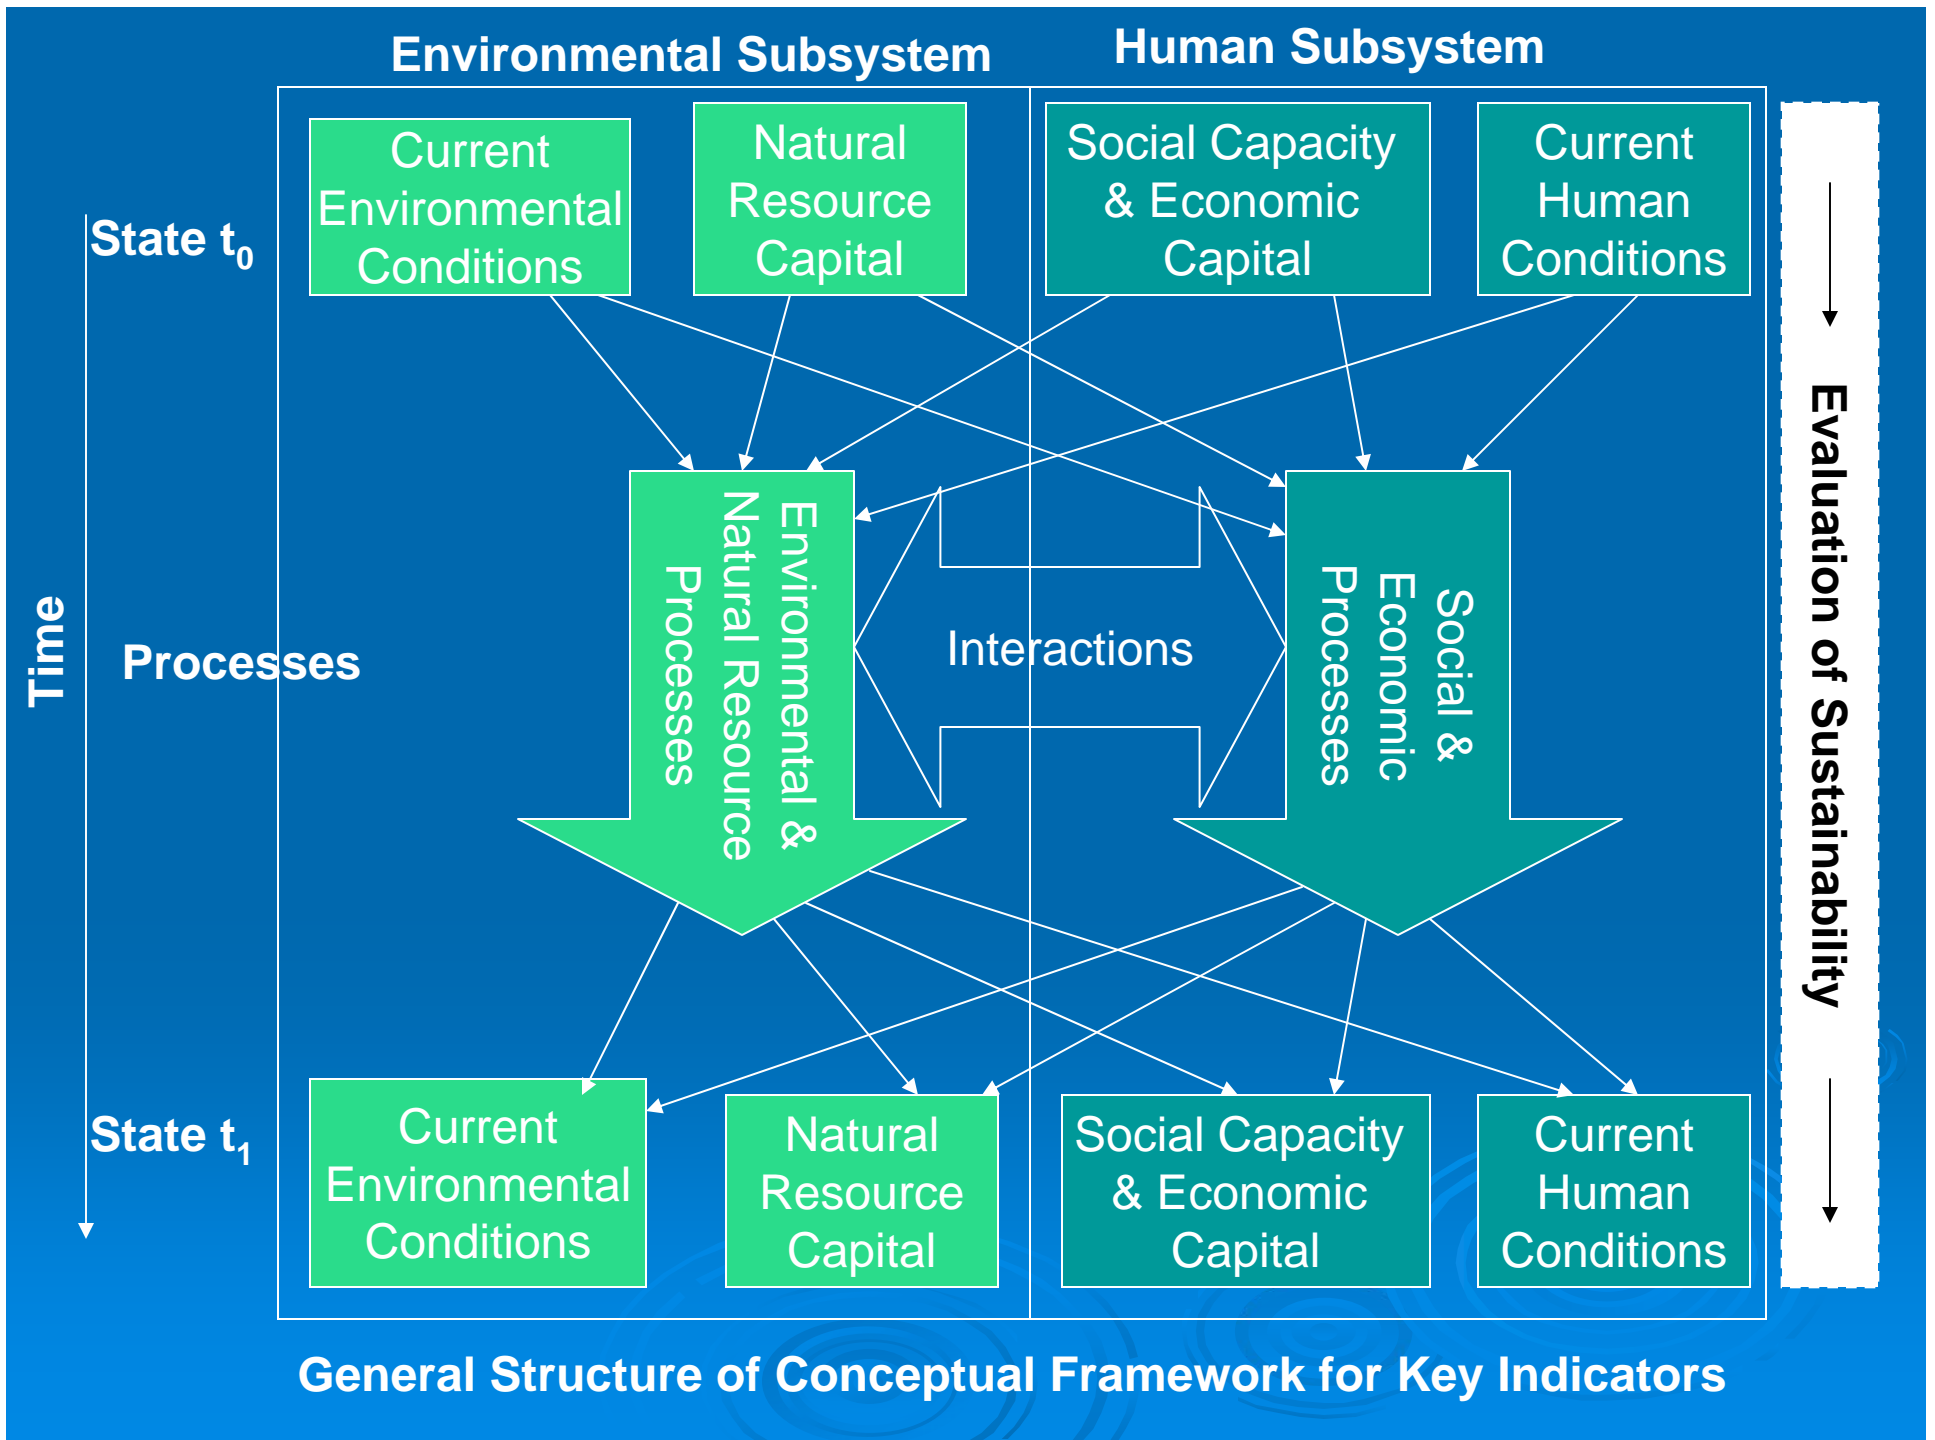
Environmental Subsystem

Human Subsystem

Time

State $t_0$

Current Environmental Conditions

Natural Resource Capital

Social Capacity & Economic Capital

Current Human Conditions

Processes

Environmental & Natural Resource Processes

Interactions

Social & Economic Processes

State $t_1$

Current Environmental Conditions

Natural Resource Capital

Social Capacity & Economic Capital

Current Human Conditions

Evaluation of Sustainability

General Structure of Conceptual Framework for Key Indicators